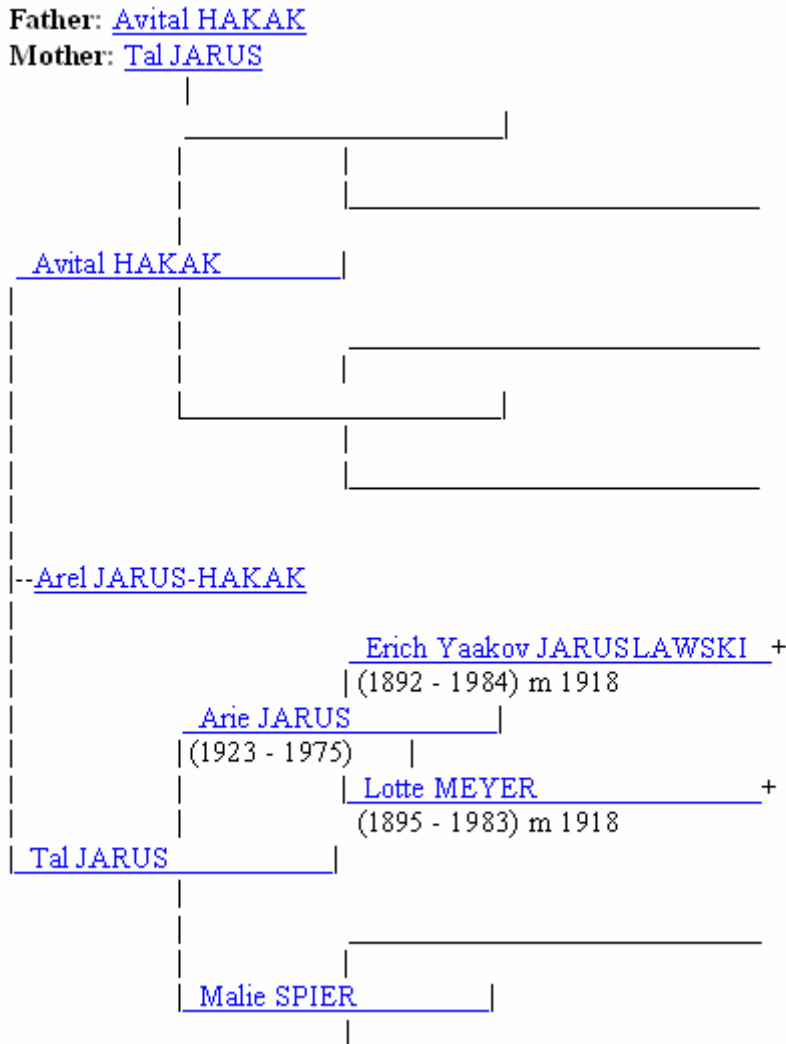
Father: Avital HAKAK
Mother: Tal JARUS

Avital HAKAK

|--Arel JARUS-HAKAK

Erich Yaakov JARUSLAWSKI +
(1892 - 1984) m 1918

Arie JARUS
(1923 - 1975)

Lotte MEYER +
(1895 - 1983) m 1918

Tal JARUS

Malie SPIER